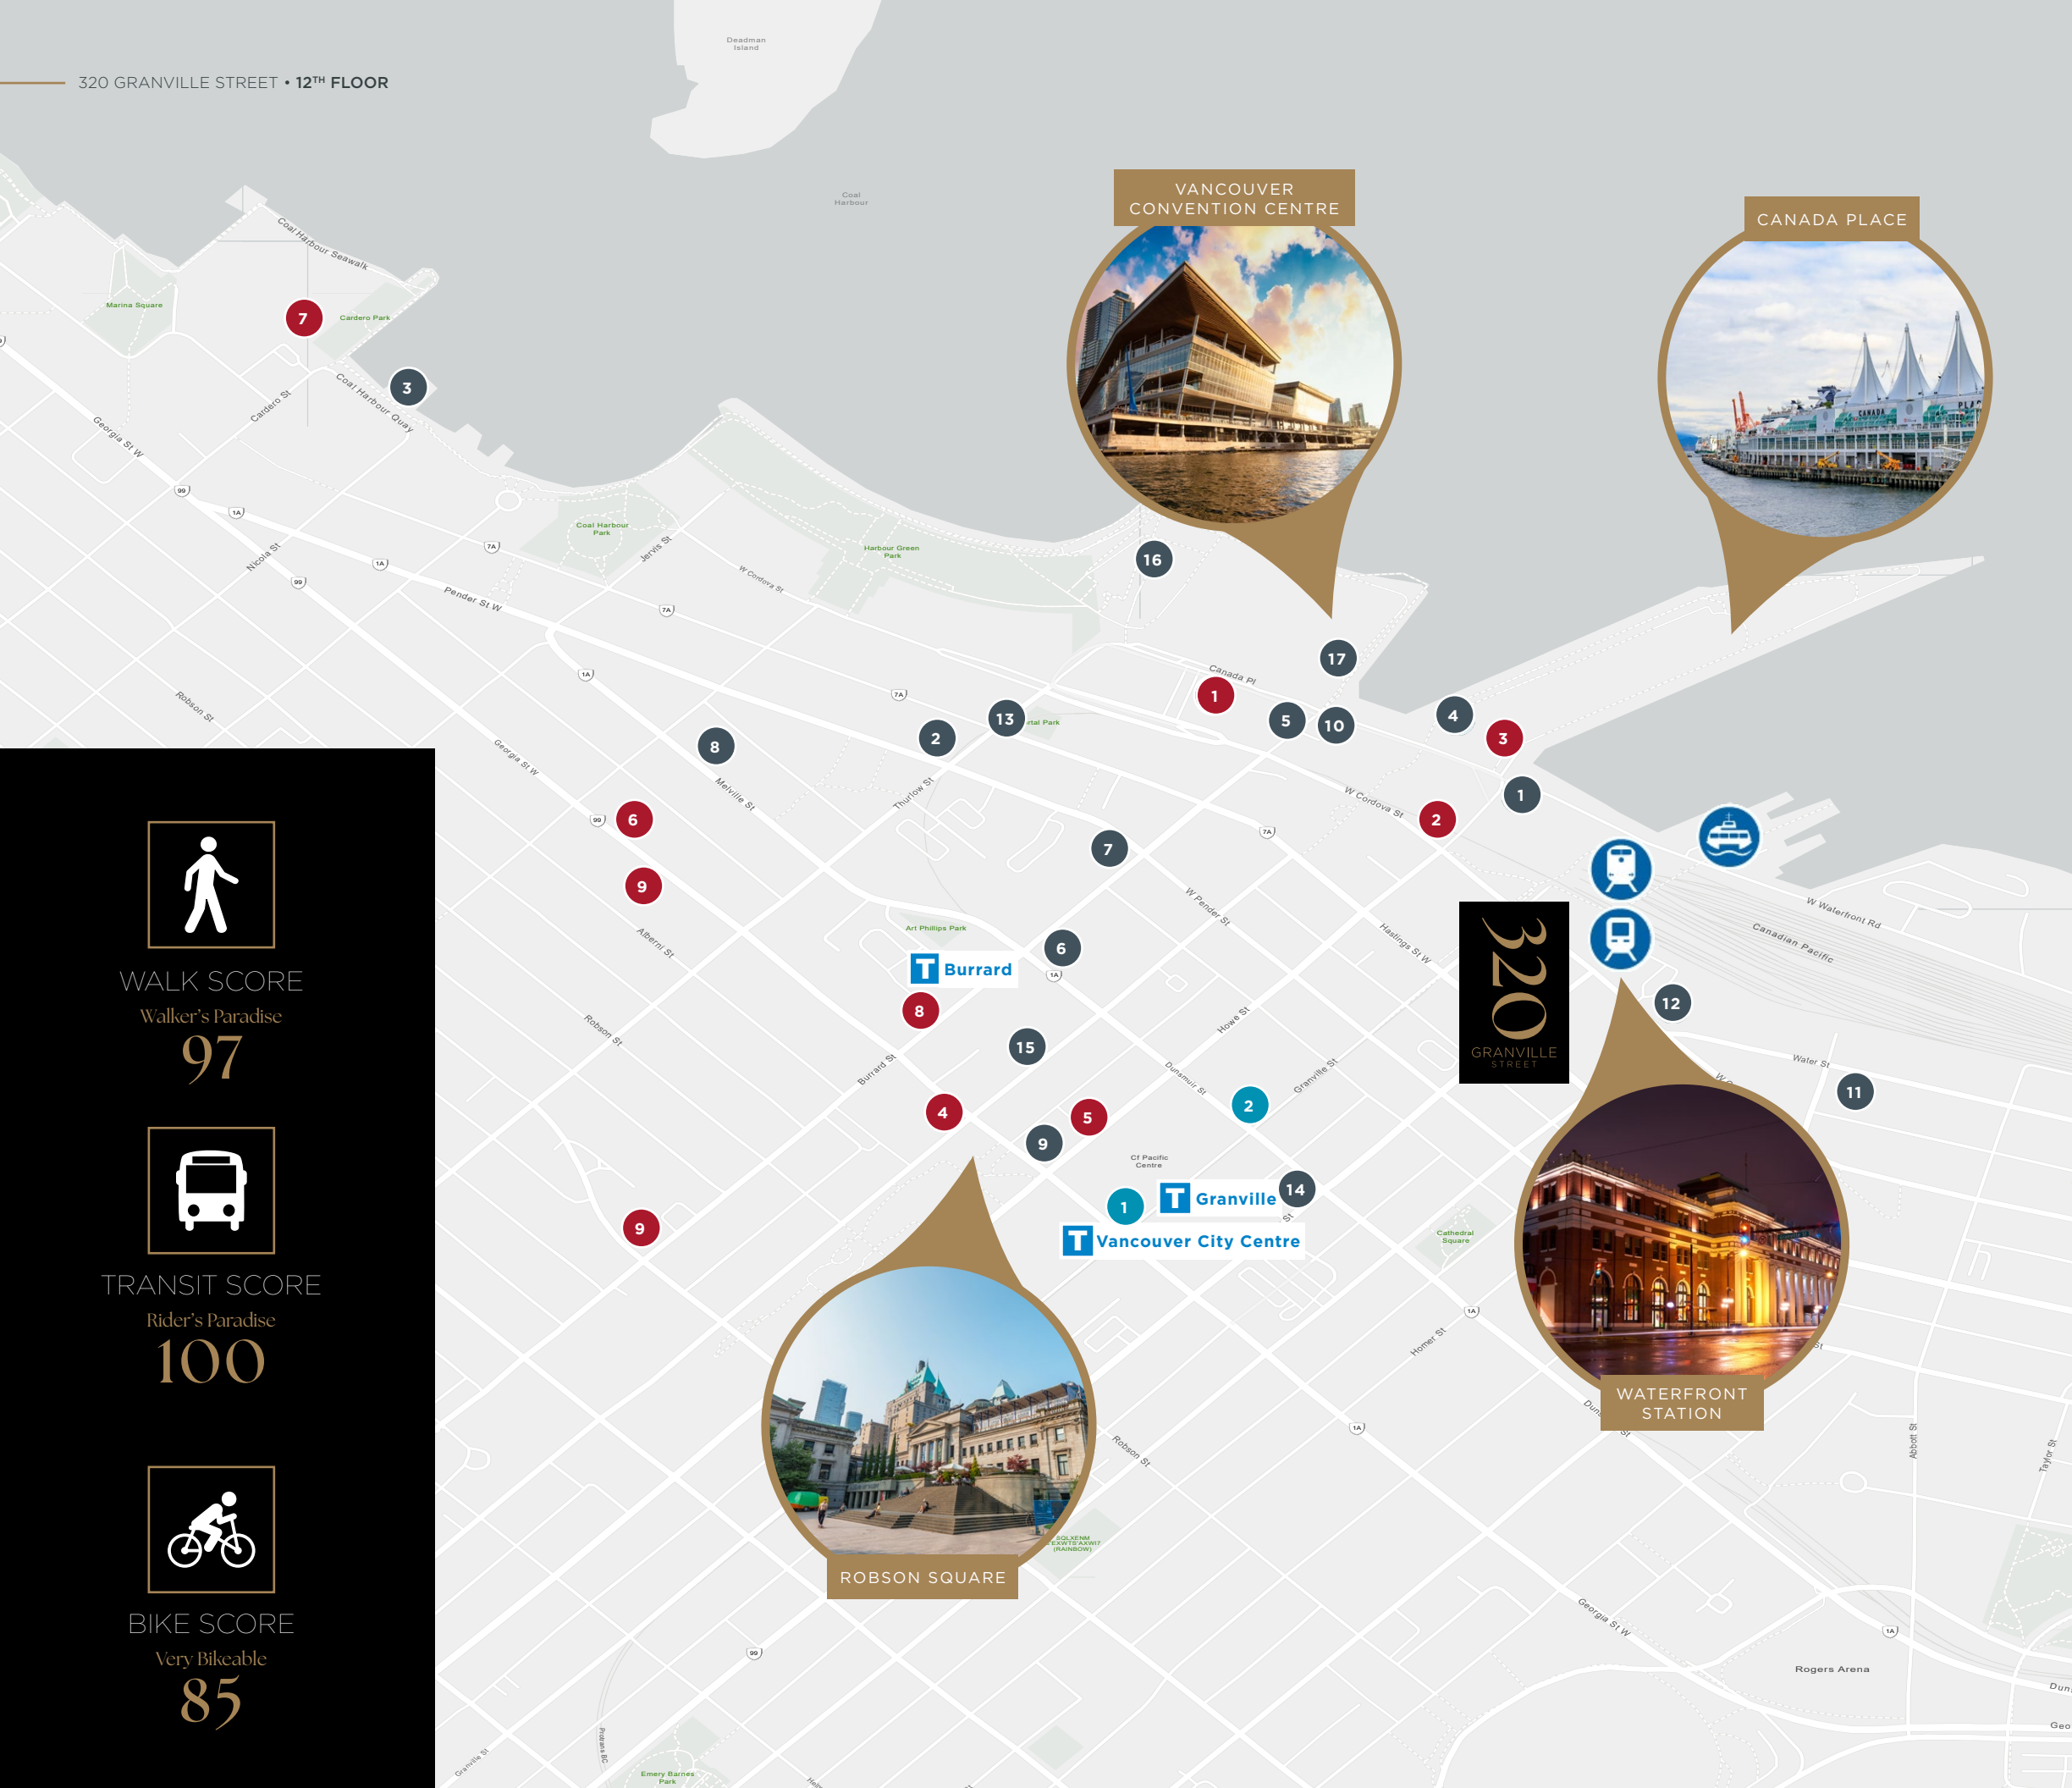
320 GRANVILLE STREET • 12$^{TH}$ FLOOR

Deadman Island

Coal Harbour

VANCOUVER CONVENTION CENTRE

CANADA PLACE

Coal Harbour Seawalk

Marina Square

Cardero Park

Coal Harbour Quay

Cardero St

Georgia St W

Nicola St

Coal Harbour Park

Jervis St

W Cordova St

Harbour Green Park

Pender St W

Robson St

Georgia St W

Melville St

Thurlow St

Canada Pl

W Cordova St

Alberni St

Art Phillips Park

Burrard

W Pender St

Hastings St W

W Waterfront Rd

Canadian Pacific

Robson St

Burrard St

Howe St

Dunsmuir St

Granville St

Water St

Cf Pacific Centre

Granville

Vancouver City Centre

Cathedral Square

Homer St

Robson St

WATERFRONT STATION

ROBSON SQUARE

Georgia St W

Abbott St

Taylor St

Rogers Arena

Emery Barnes Park

Granville St

320 GRANVILLE STREET

WALK SCORE
Walker's Paradise
97

TRANSIT SCORE
Rider's Paradise
100

BIKE SCORE
Very Bikeable
85

1 2 3 4 5 6 7 8 9 10 11 12 13 14 15 16 17